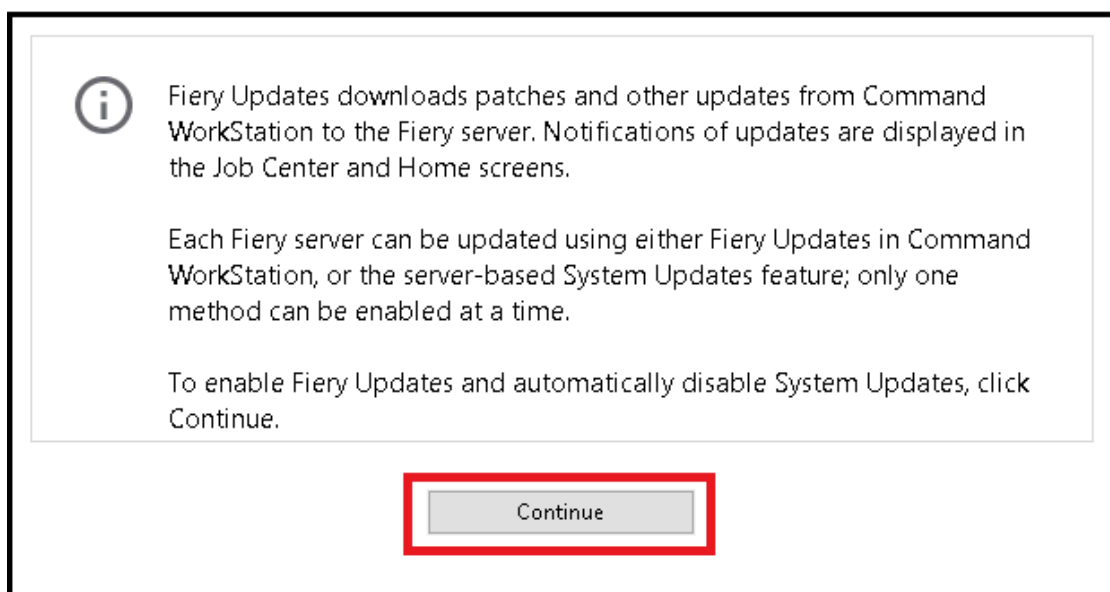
Fiery Updates downloads patches and other updates from Command WorkStation to the Fiery server. Notifications of updates are displayed in the Job Center and Home screens.

Each Fiery server can be updated using either Fiery Updates in Command WorkStation, or the server-based System Updates feature; only one method can be enabled at a time.

To enable Fiery Updates and automatically disable System Updates, click Continue.

Continue